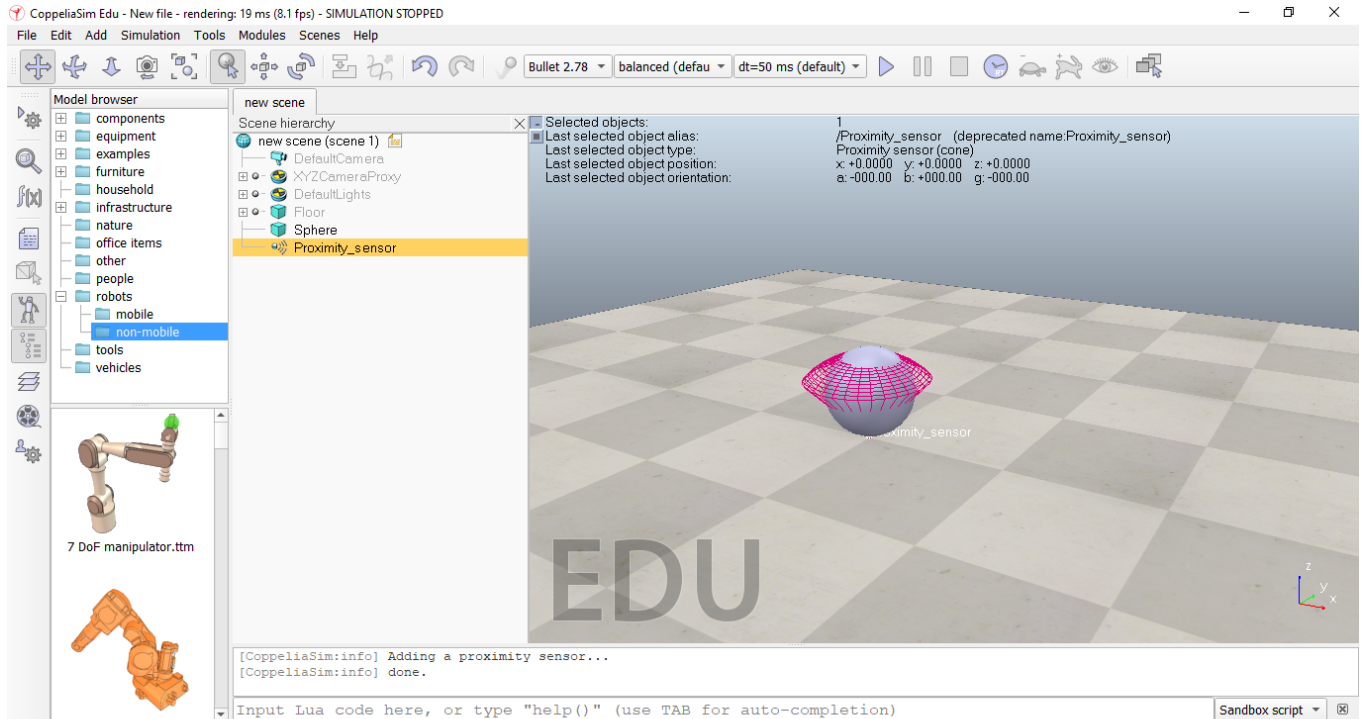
CoppeliaSim Edu - New file - rendering: 19 ms (8.1 fps) - SIMULATION STOPPED

File Edit Add Simulation Tools Modules Scenes Help

Bullet 2.78 balanced (defau dt=50 ms (default)

Model browser
components
equipment
examples
furniture
household
infrastructure
nature
office items
other
people
robots
mobile
non-mobile
tools
vehicles

7 DoF manipulator.ttm

new scene

Scene hierarchy
new scene (scene 1)
DefaultCamera
XYZCameraProxy
DefaultLights
Floor
Sphere
Proximity_sensor

| Selected objects: | 1 |
|---|---|
| Last selected object alias: | /Proximity_sensor (deprecated name:Proximity_sensor) |
| Last selected object type: | Proximity sensor (cone) |
| Last selected object position: | x: +0.0000 y: +0.0000 z: +0.0000 |
| Last selected object orientation: | a: -000.00 b: +000.00 g: -000.00 |

Proximity_sensor

EDU

z y x

[CoppeliaSim:info] Adding a proximity sensor...
[CoppeliaSim:info] done.

Input Lua code here, or type "help()" (use TAB for auto-completion)

Sandbox script